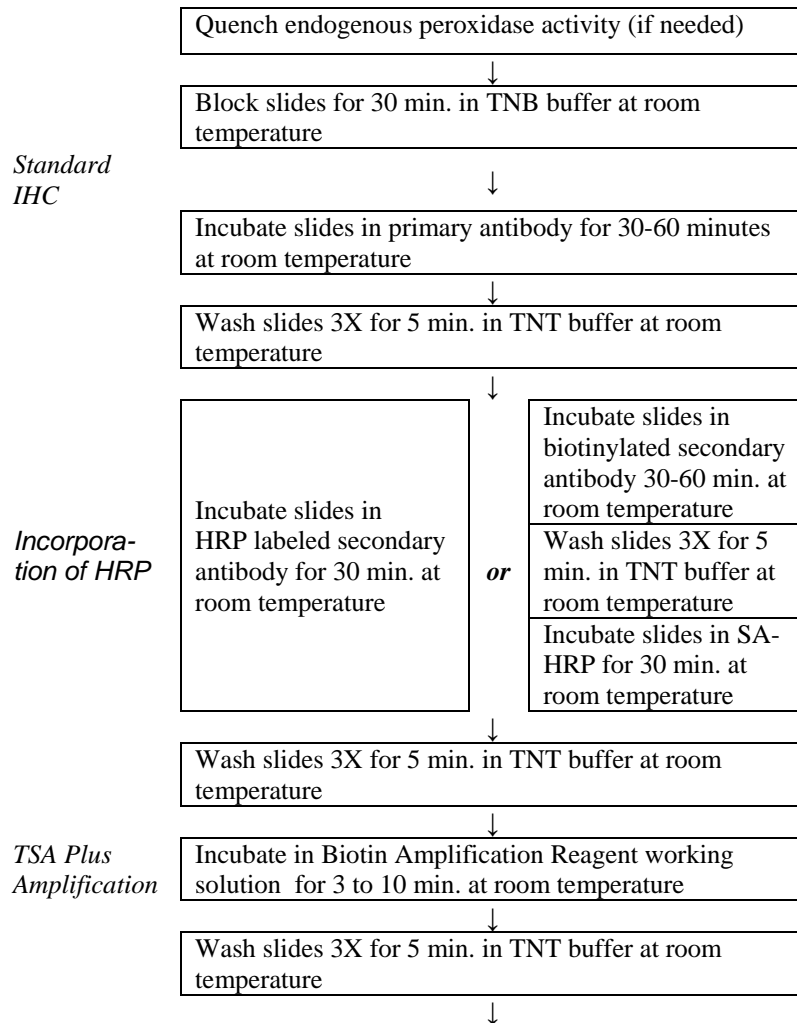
Quench endogenous peroxidase activity (if needed)

↓

Block slides for 30 min. in TNB buffer at room temperature

Standard IHC

↓

Incubate slides in primary antibody for 30-60 minutes at room temperature

↓

Wash slides 3X for 5 min. in TNT buffer at room temperature

↓

Incorporation of HRP

Incubate slides in HRP labeled secondary antibody for 30 min. at room temperature

*or*

Incubate slides in biotinylated secondary antibody 30-60 min. at room temperature

Wash slides 3X for 5 min. in TNT buffer at room temperature

Incubate slides in SA-HRP for 30 min. at room temperature

↓

Wash slides 3X for 5 min. in TNT buffer at room temperature

↓

TSA Plus Amplification

Incubate in Biotin Amplification Reagent working solution for 3 to 10 min. at room temperature

↓

Wash slides 3X for 5 min. in TNT buffer at room temperature

↓